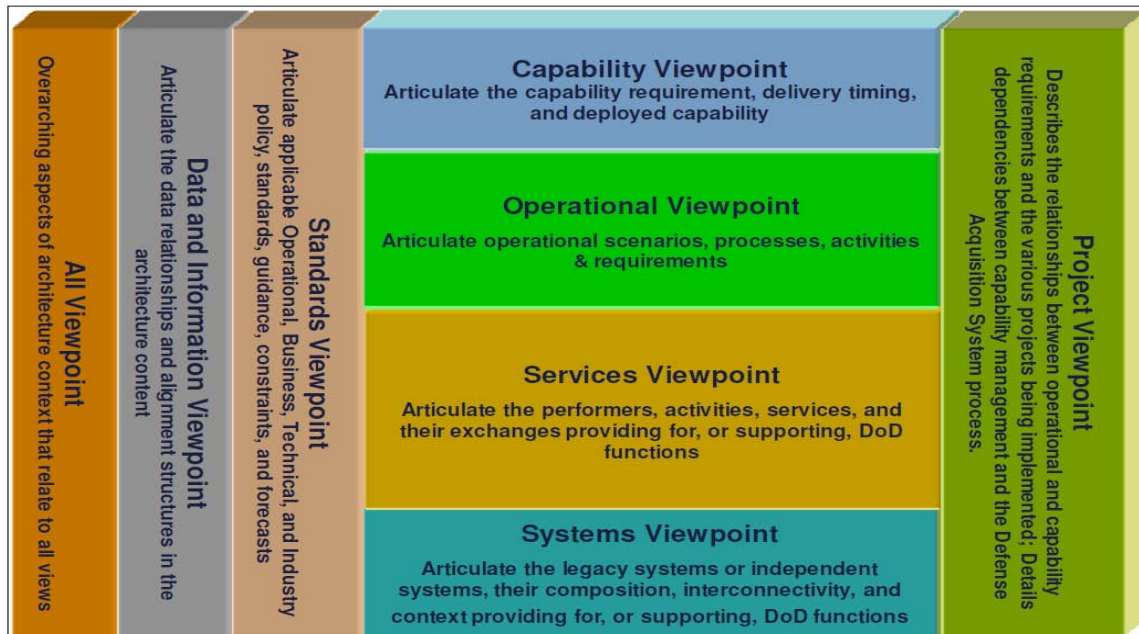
All Viewpoint
Overarching aspects of architecture context that relate to all views

Data and Information Viewpoint
Articulate the data relationships and alignment structures in the architecture content

Standards Viewpoint
Articulate applicable Operational, Business, Technical, and Industry policy, standards, guidance, constraints, and forecasts

Capability Viewpoint
Articulate the capability requirement, delivery timing, and deployed capability

Operational Viewpoint
Articulate operational scenarios, processes, activities & requirements

Services Viewpoint
Articulate the performers, activities, services, and their exchanges providing for, or supporting, DoD functions

Systems Viewpoint
Articulate the legacy systems or independent systems, their composition, interconnectivity, and context providing for, or supporting, DoD functions

Project Viewpoint
Describes the relationships between operational and capability requirements and the various projects being implemented; Details dependencies between capability management and the Defense Acquisition System process.